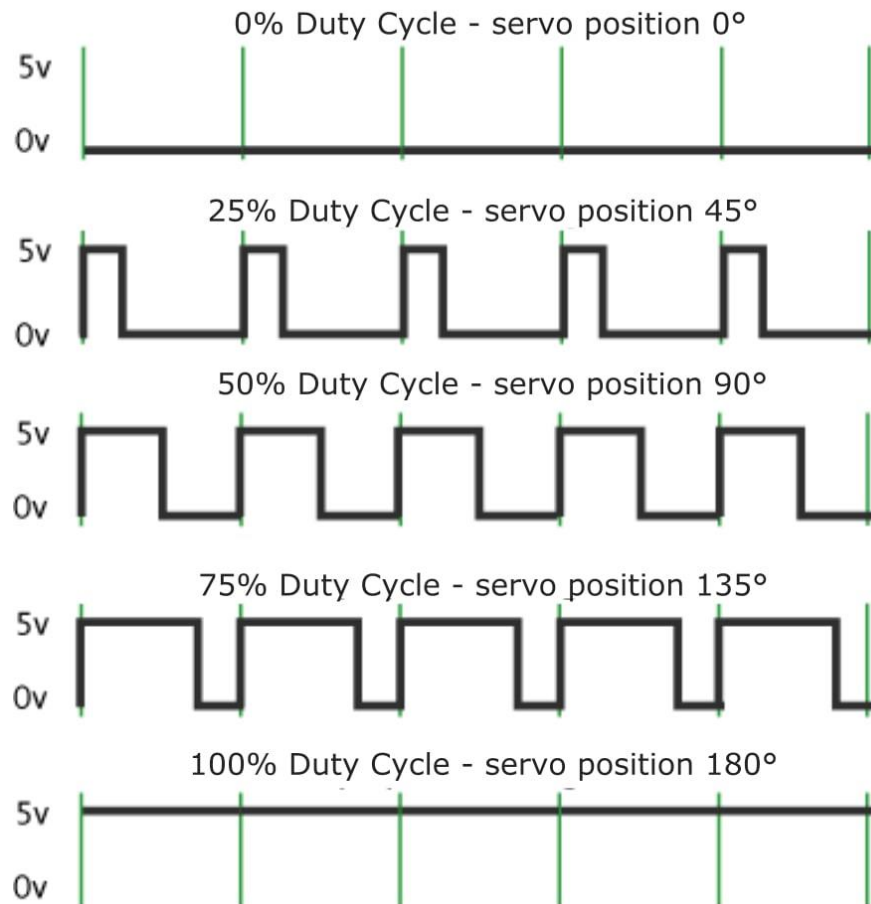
0% Duty Cycle - servo position 0°
5v
0v

25% Duty Cycle - servo position 45°
5v
0v

50% Duty Cycle - servo position 90°
5v
0v

75% Duty Cycle - servo position 135°
5v
0v

100% Duty Cycle - servo position 180°
5v
0v